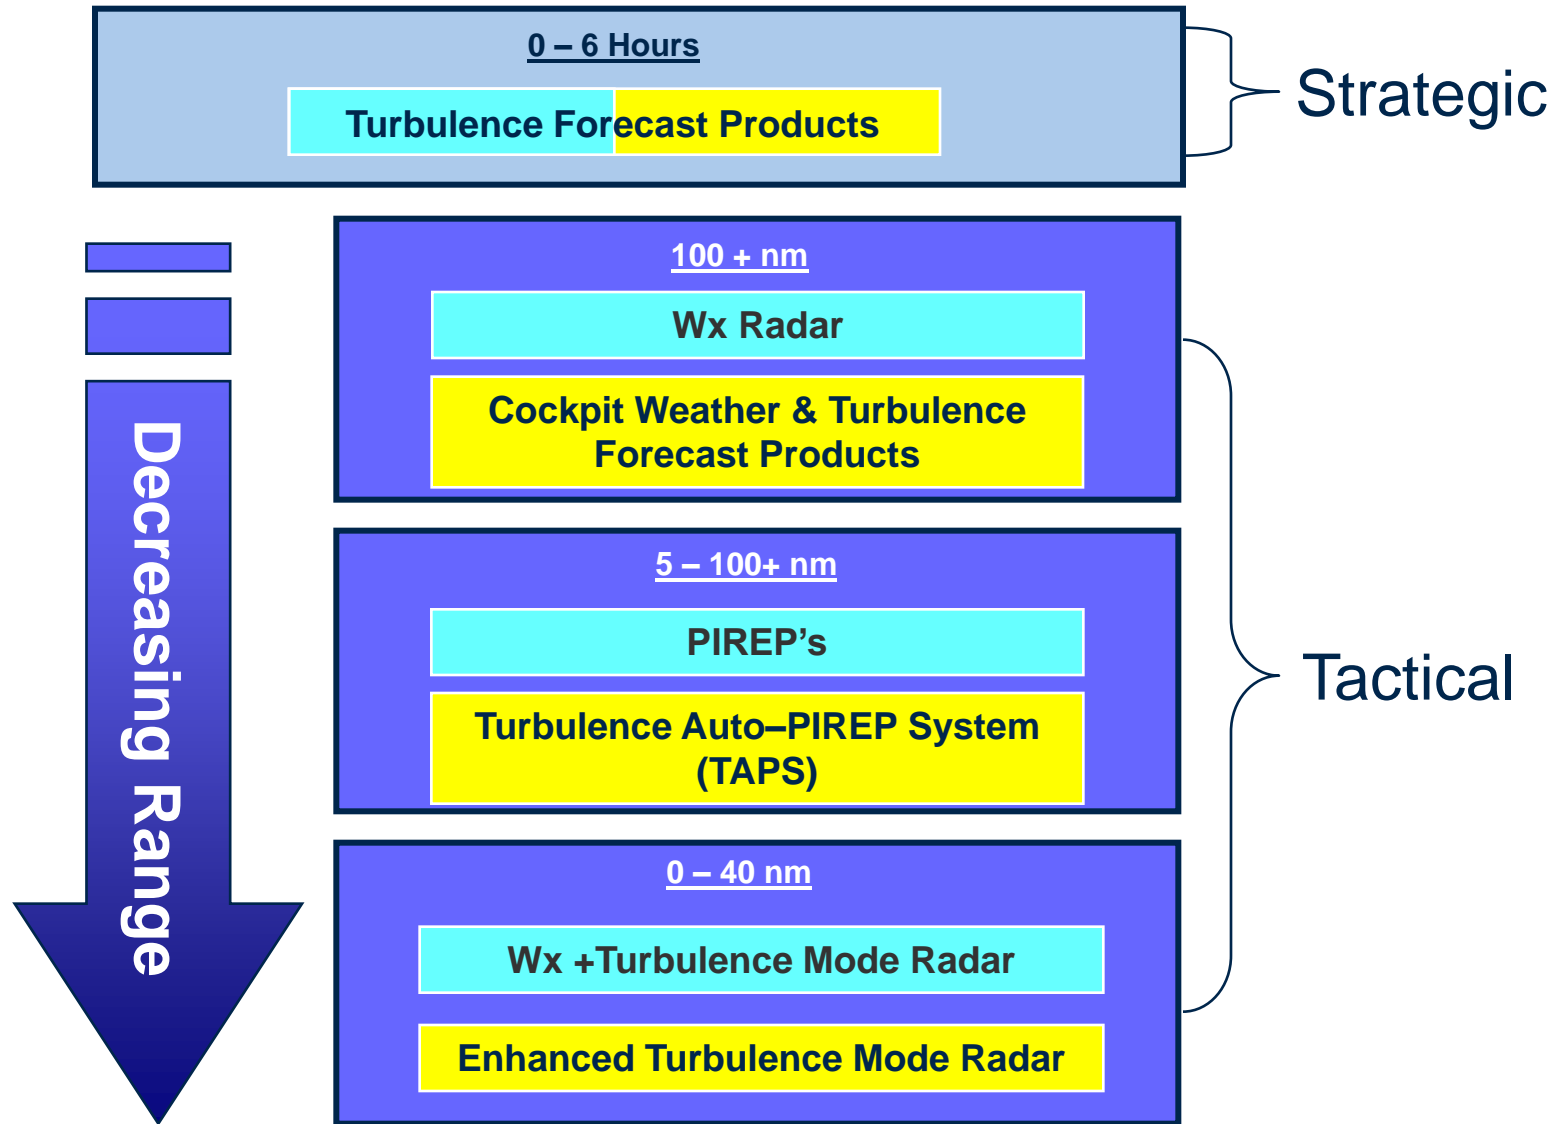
0 – 6 Hours

Turbulence Forecast Products

Strategic

Decreasing Range

100 + nm

Wx Radar

Cockpit Weather & Turbulence Forecast Products

5 – 100+ nm

PIREP’s

Turbulence Auto–PIREP System (TAPS)

Tactical

0 – 40 nm

Wx +Turbulence Mode Radar

Enhanced Turbulence Mode Radar